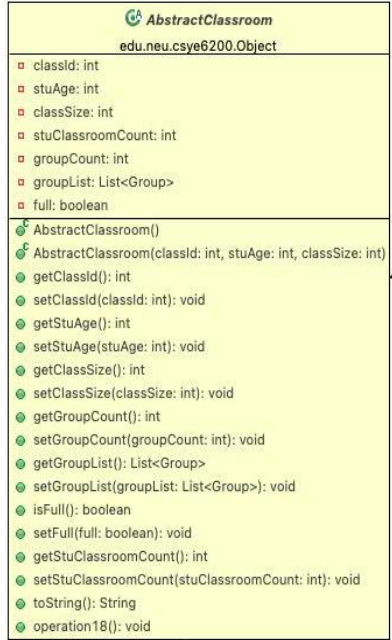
AbstractClassroom
edu.neu.csye6200.Object

classId: int
stuAge: int
classSize: int
stuClassroomCount: int
groupCount: int
groupList: List<Group>
full: boolean

AbstractClassroom()
AbstractClassroom(classId: int, stuAge: int, classSize: int)
getClassId(): int
setClassId(classId: int): void
getStuAge(): int
setStuAge(stuAge: int): void
getClassSize(): int
setClassSize(classSize: int): void
getGroupCount(): int
setGroupCount(groupCount: int): void
getGroupList(): List<Group>
setGroupList(groupList: List<Group>): void
isFull(): boolean
setFull(full: boolean): void
getStuClassroomCount(): int
setStuClassroomCount(stuClassroomCount: int): void
toString(): String
operation18(): void